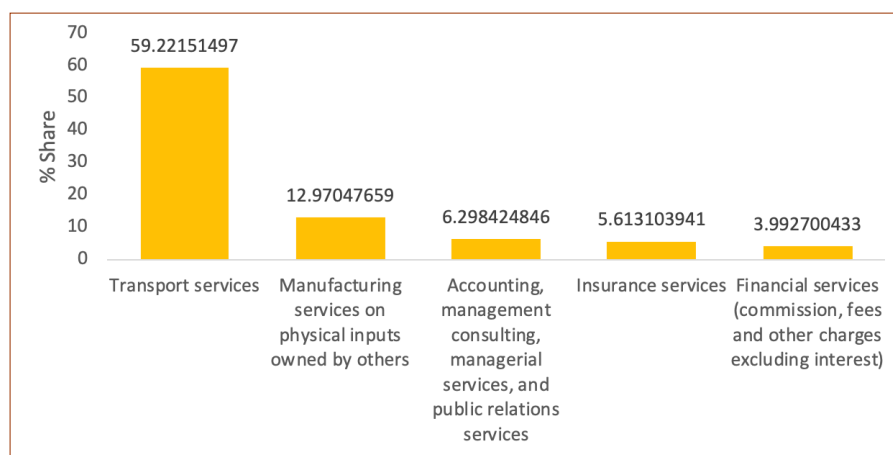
70
60
50
40
30
20
10
0

% Share

59.22151497
12.97047659
6.298424846
5.613103941
3.992700433

Transport services
Manufacturing services on physical inputs owned by others
Accounting, management consulting, managerial services, and public relations services
Insurance services
Financial services (commission, fees and other charges excluding interest)